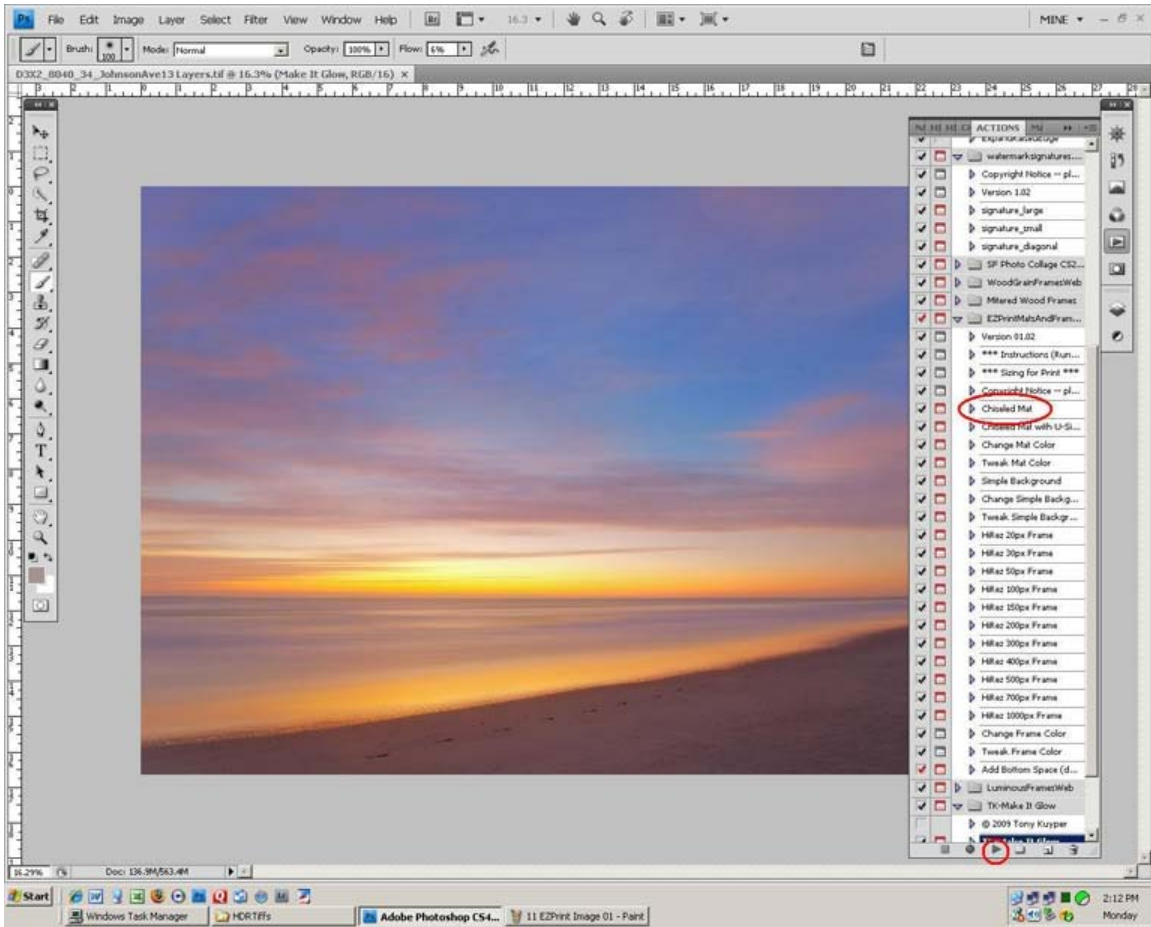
Ps File Edit Image Layer Select Filter View Window Help 16.3 MINE

Brush: 100 Mode: Normal Opacity: 100% Flow: 6%

D3X2_8040_34_JohnsonAve13 Layers.tif @ 16.3% (Make It Glow, RGB/16) ×

ACTIONS

watermarksignatures....
Copyright Notice -- pl...
Version 1.02
signature_large
signature_small
signature_diagonal
SF Photo Collage CS2...
WoodGrainFramesWeb
Mitered Wood Frames
EZPrintMatsAndFram...
Version 01.02
*** Instructions (Run...
*** Sizing for Print ***
Copyright Notice -- pl...
Chiseled Mat
Chiseled Mat with U-Si...
Change Mat Color
Tweak Mat Color
Simple Background
Change Simple Backg...
Tweak Simple Backgr...
HiRez 20px Frame
HiRez 30px Frame
HiRez 50px Frame
HiRez 100px Frame
HiRez 150px Frame
HiRez 200px Frame
HiRez 300px Frame
HiRez 400px Frame
HiRez 500px Frame
HiRez 700px Frame
HiRez 1000px Frame
Change Frame Color
Tweak Frame Color
Add Bottom Space (d...
LuminousFramesWeb
TK-Make It Glow
© 2009 Tony Kuyper
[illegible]

16.29% Doc: 136.9M/563.4M

Start Windows Task Manager HDRTiffs Adobe Photoshop CS4... 11 EZPrint Image 01 - Paint 2:12 PM Monday